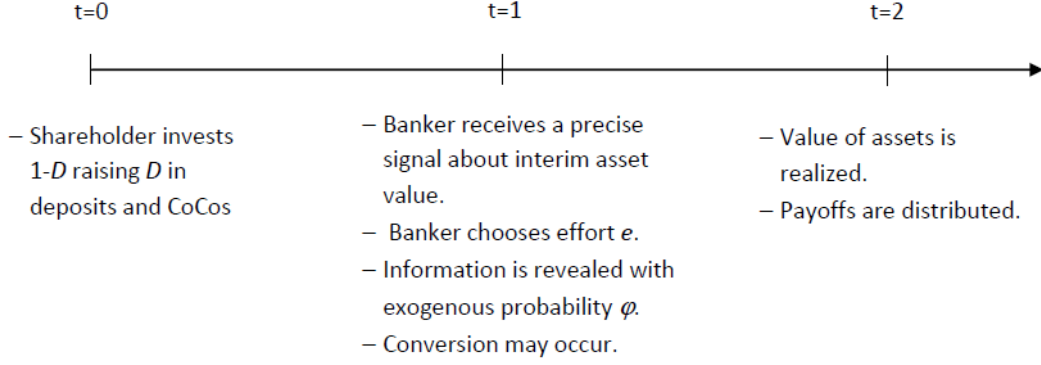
t=0

t=1

t=2

– Shareholder invests 1-$D$ raising $D$ in deposits and CoCos

– Banker receives a precise signal about interim asset value.
– Banker chooses effort $e$.
– Information is revealed with exogenous probability $\varphi$.
– Conversion may occur.

– Value of assets is realized.
– Payoffs are distributed.